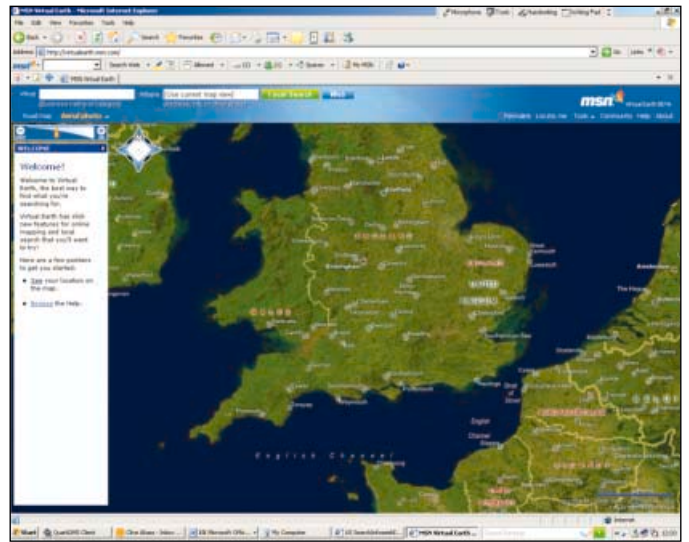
MSN Virtual Earth - Microsoft Internet Explorer

File Edit View Favorites Tools Help

Back Search Favorites

Address http://virtualearth.msn.com/ Go Links

msn Search Web

MSN Virtual Earth

What Where Use current map view Find Search

msn Virtual Earth Beta

Road Map Aerial photo

Permalink Locate me Tools Community Help About

WELCOME

Welcome!

Welcome to Virtual Earth, the best way to find what you're searching for.

Virtual Earth has slick new features for online mapping and local search that you'll want to try!

Here are a few pointers to get you started:

See your location on the map.

Browse the Help.

English Channel

Start

MSN Virtual Earth

Internet